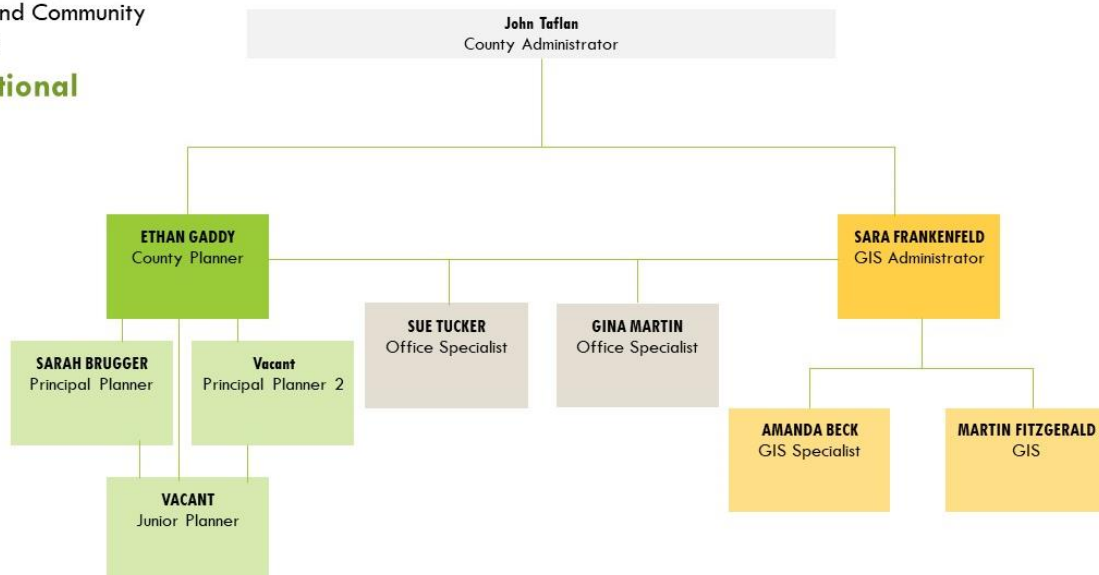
nd Community
l
tional

John Taflan
County Administrator

ETHAN GADDY
County Planner

SUE TUCKER
Office Specialist

GINA MARTIN
Office Specialist

SARA FRANKENFELD
GIS Administrator

SARAH BRUGGER
Principal Planner

Vacant
Principal Planner 2

AMANDA BECK
GIS Specialist

MARTIN FITZGERALD
GIS

VACANT
Junior Planner